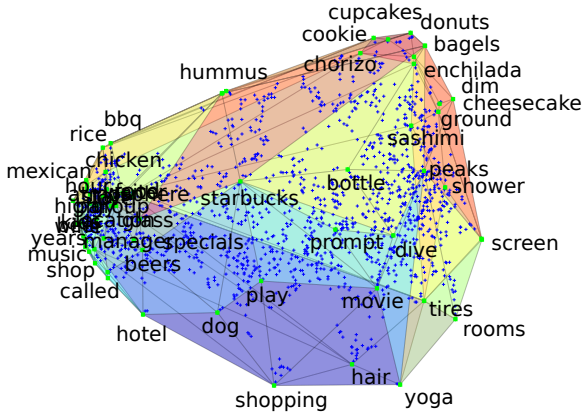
cupcakes
donuts
cookie
bagels
chorizo
hummus
enchilada
dim
cheesecake
ground
bbq
rice
sashimi
chicken
mexican
peaks
shower
bottle
starbucks
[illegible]
years
music
shop
called
manager
specials
beers
prompt
dive
screen
play
movie
tires
rooms
hotel
dog
hair
shopping
yoga